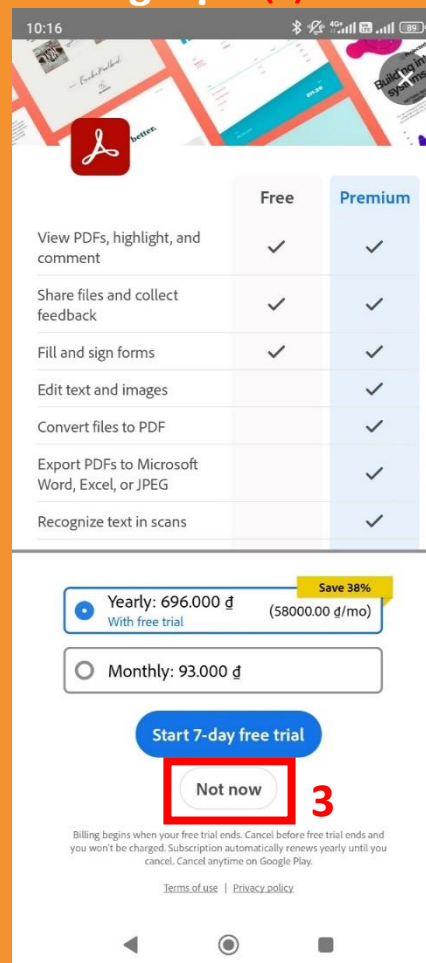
10:16

better.

| | Free | Premium |
|---|---|---|
| View PDFs, highlight, and comment | ✓ | ✓ |
| Share files and collect feedback | ✓ | ✓ |
| Fill and sign forms | ✓ | ✓ |
| Edit text and images | | ✓ |
| Convert files to PDF | | ✓ |
| Export PDFs to Microsoft Word, Excel, or JPEG | | ✓ |
| Recognize text in scans | | ✓ |

Save 38%

Yearly: 696.000 ₫
With free trial
(58000.00 ₫/mo)

Monthly: 93.000 ₫

Start 7-day free trial

Not now

3

Billing begins when your free trial ends. Cancel before free trial ends and you won't be charged. Subscription automatically renews yearly until you cancel. Cancel anytime on Google Play.

Terms of use | Privacy policy